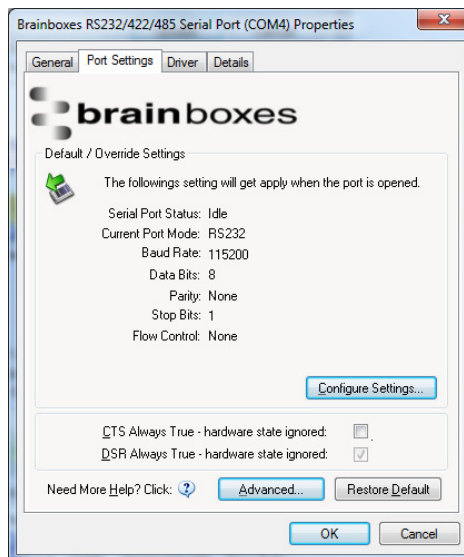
Brainboxes RS232/422/485 Serial Port (COM4) Properties

General | Port Settings | Driver | Details

brainboxes

Default / Override Settings

The followings setting will get apply when the port is opened.

Serial Port Status: Idle
Current Port Mode: RS232
Baud Rate: 115200
Data Bits: 8
Parity: None
Stop Bits: 1
Flow Control: None

Configure Settings...

CTS Always True - hardware state ignored:
DSR Always True - hardware state ignored:

Need More Help? Click: ?
Advanced...
Restore Default

OK
Cancel